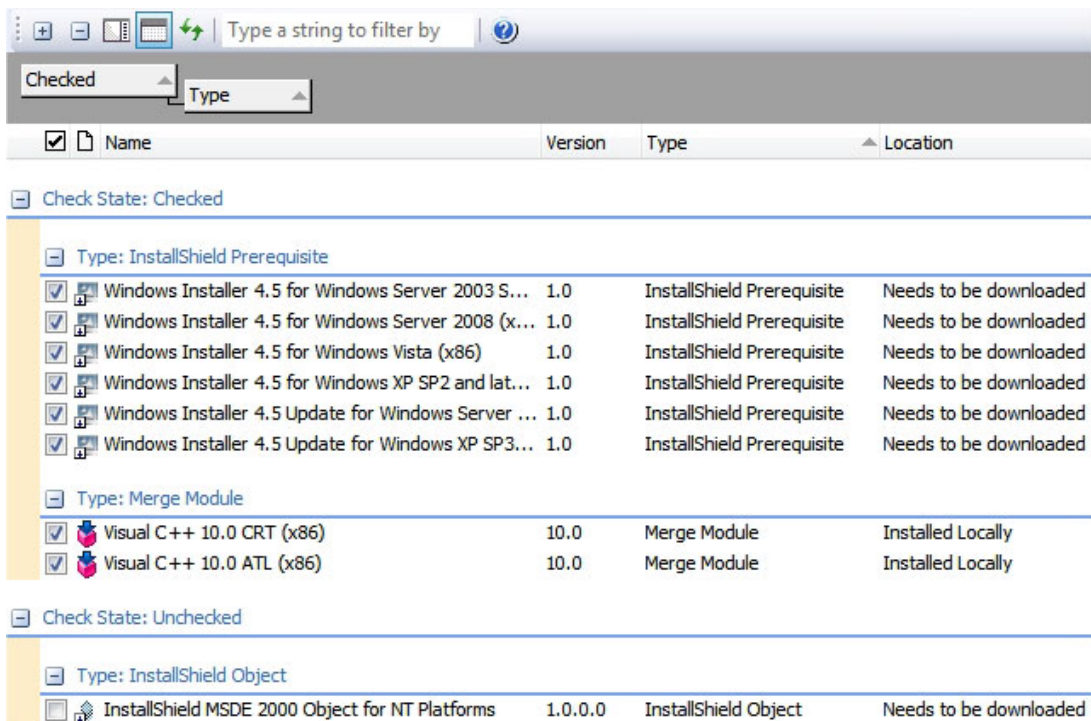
Type a string to filter by

Checked
Type

Name | Version | Type | Location

Check State: Checked

Type: InstallShield Prerequisite

| Name | Version | Type | Location |
|---|---|---|---|
| Windows Installer 4.5 for Windows Server 2003 S... | 1.0 | InstallShield Prerequisite | Needs to be downloaded |
| Windows Installer 4.5 for Windows Server 2008 (x... | 1.0 | InstallShield Prerequisite | Needs to be downloaded |
| Windows Installer 4.5 for Windows Vista (x86) | 1.0 | InstallShield Prerequisite | Needs to be downloaded |
| Windows Installer 4.5 for Windows XP SP2 and lat... | 1.0 | InstallShield Prerequisite | Needs to be downloaded |
| Windows Installer 4.5 Update for Windows Server ... | 1.0 | InstallShield Prerequisite | Needs to be downloaded |
| Windows Installer 4.5 Update for Windows XP SP3... | 1.0 | InstallShield Prerequisite | Needs to be downloaded |

Type: Merge Module

| Name | Version | Type | Location |
|---|---|---|---|
| Visual C++ 10.0 CRT (x86) | 10.0 | Merge Module | Installed Locally |
| Visual C++ 10.0 ATL (x86) | 10.0 | Merge Module | Installed Locally |

Check State: Unchecked

Type: InstallShield Object

| Name | Version | Type | Location |
|---|---|---|---|
| InstallShield MSDE 2000 Object for NT Platforms | 1.0.0.0 | InstallShield Object | Needs to be downloaded |